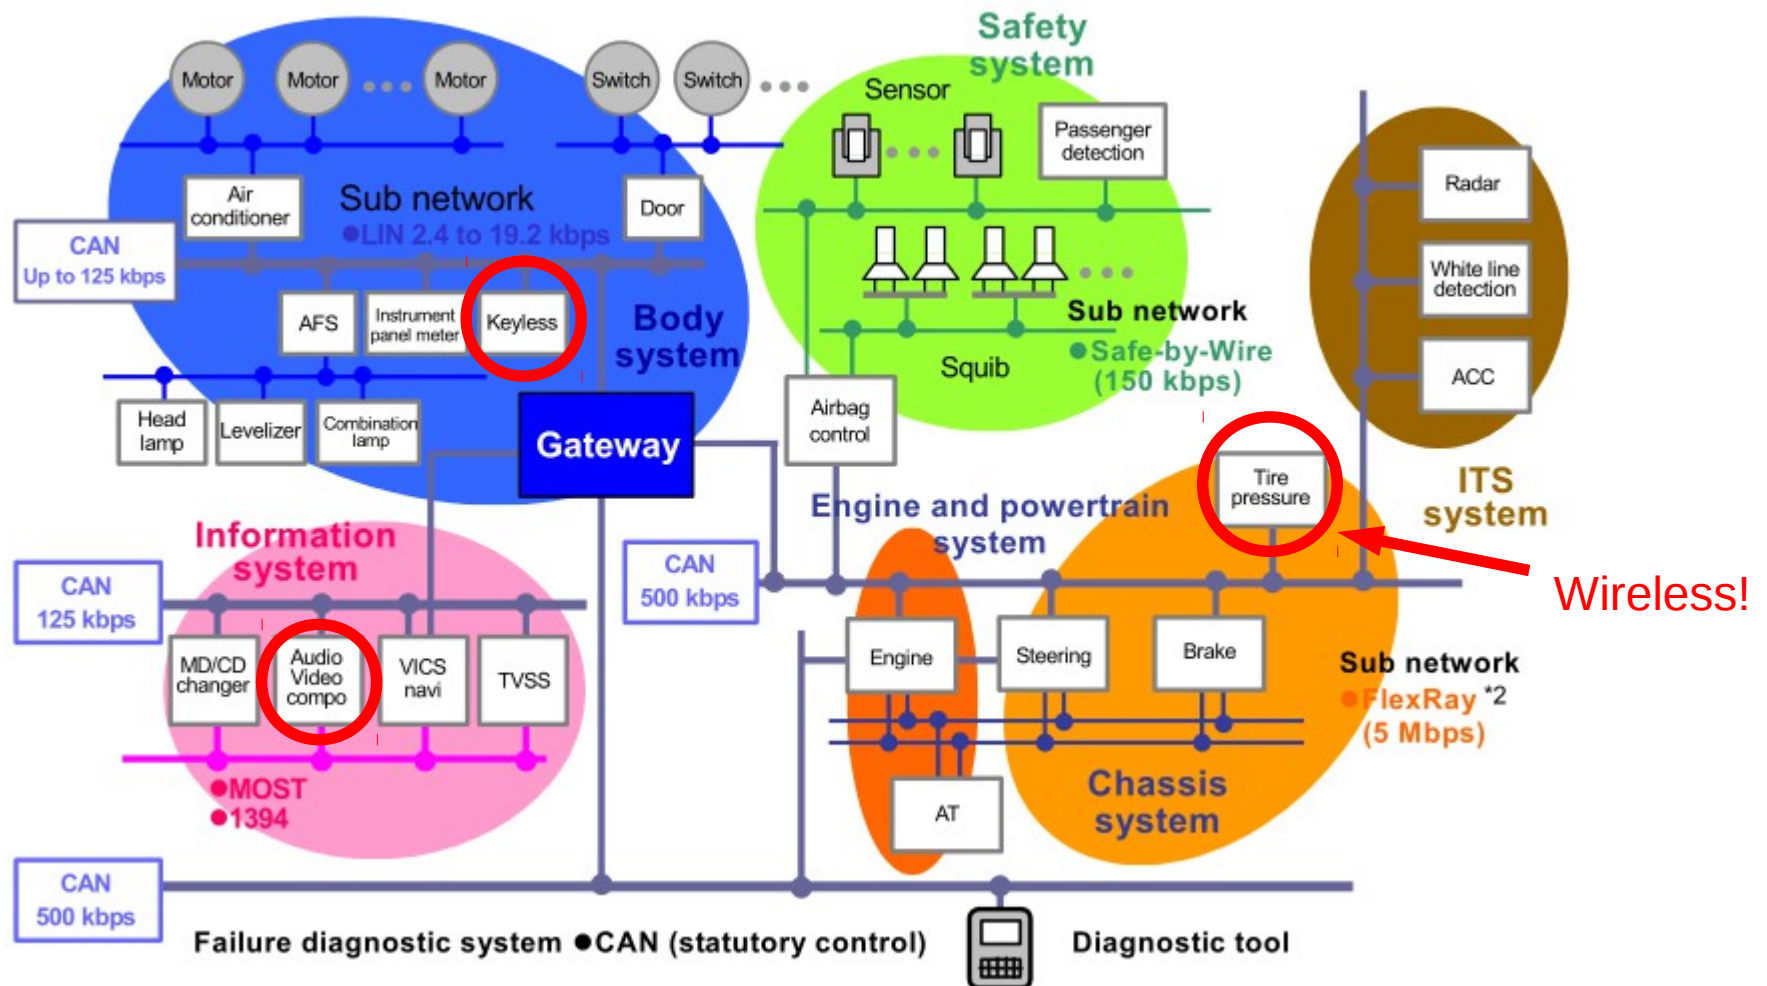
Motor Motor Motor Switch Switch

Safety system

Sensor

Passenger detection

Air conditioner

Sub network
●LIN 2.4 to 19.2 kbps

Door

CAN
Up to 125 kbps

AFS Instrument panel meter Keyless

Body system

Radar

White line detection

ACC

Sub network
●Safe-by-Wire (150 kbps)

Squib

Head lamp Levelizer Combination lamp

Gateway

Airbag control

Tire pressure

ITS system

Engine and powertrain system

Information system

CAN
125 kbps

CAN
500 kbps

Wireless!

MD/CD changer Audio Video compo VICS navi TVSS

Engine Steering Brake

Sub network
●FlexRay *2
(5 Mbps)

●MOST
●1394

AT

Chassis system

CAN
500 kbps

Failure diagnostic system ●CAN (statutory control) Diagnostic tool